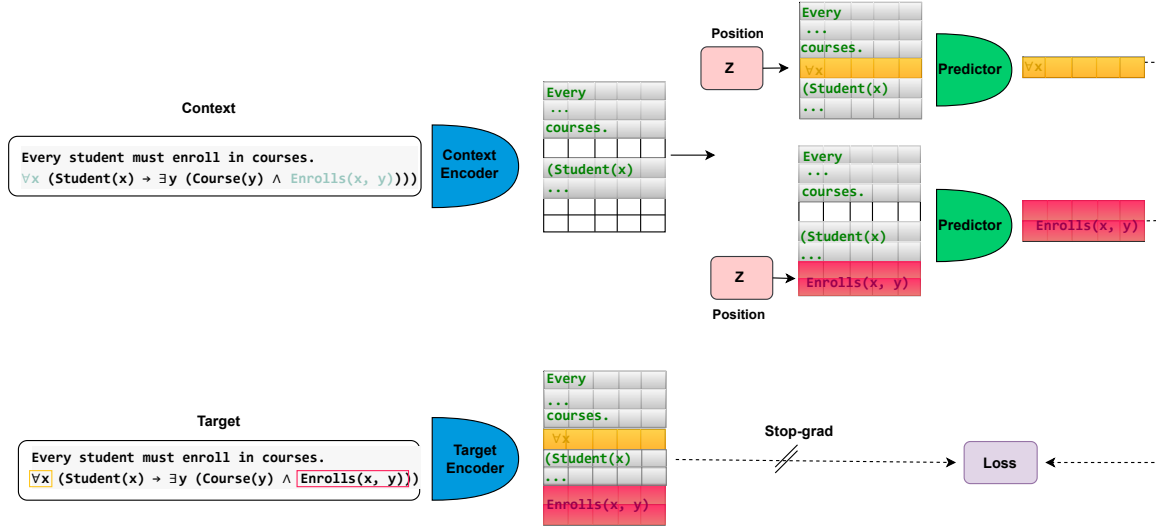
Position

Z

Every
...
courses.
∀x
(Student(x)
...

Predictor

∀x

Context

Every student must enroll in courses.
∀x (Student(x) → ∃y (Course(y) ∧ Enrolls(x, y)))

Context Encoder

Every
...
courses.
(Student(x)
...

Every
...
courses.
(Student(x)
...
Enrolls(x, y)

Predictor

Enrolls(x, y)

Z

Position

Target

Every student must enroll in courses.
∀x (Student(x) → ∃y (Course(y) ∧ Enrolls(x, y)))

Target Encoder

Every
...
courses.
∀x
(Student(x)
...
Enrolls(x, y)

Stop-grad

Loss